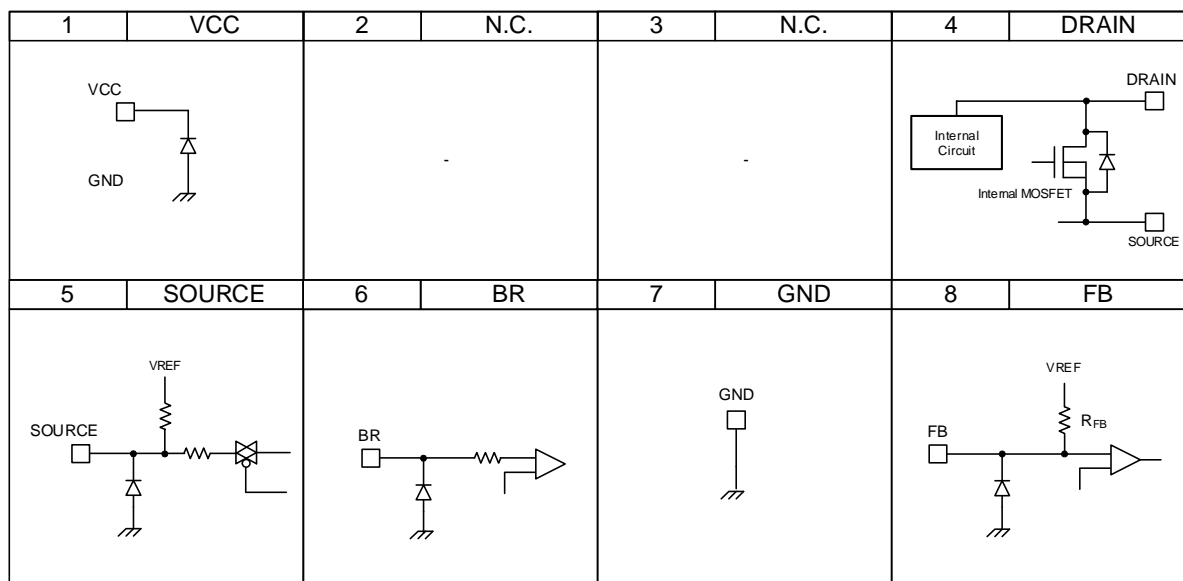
| 1 | VCC | 2 | N.C. | 3 | N.C. | 4 | DRAIN |
|---|---|---|---|---|---|---|---|
| VCC GND | | - | | - | | DRAIN Internal Circuit Internal MOSFET SOURCE | |
| 5 | SOURCE | 6 | BR | 7 | GND | 8 | FB |
| VREF SOURCE | | BR | | GND | | VREF $R_{FB}$ FB | |